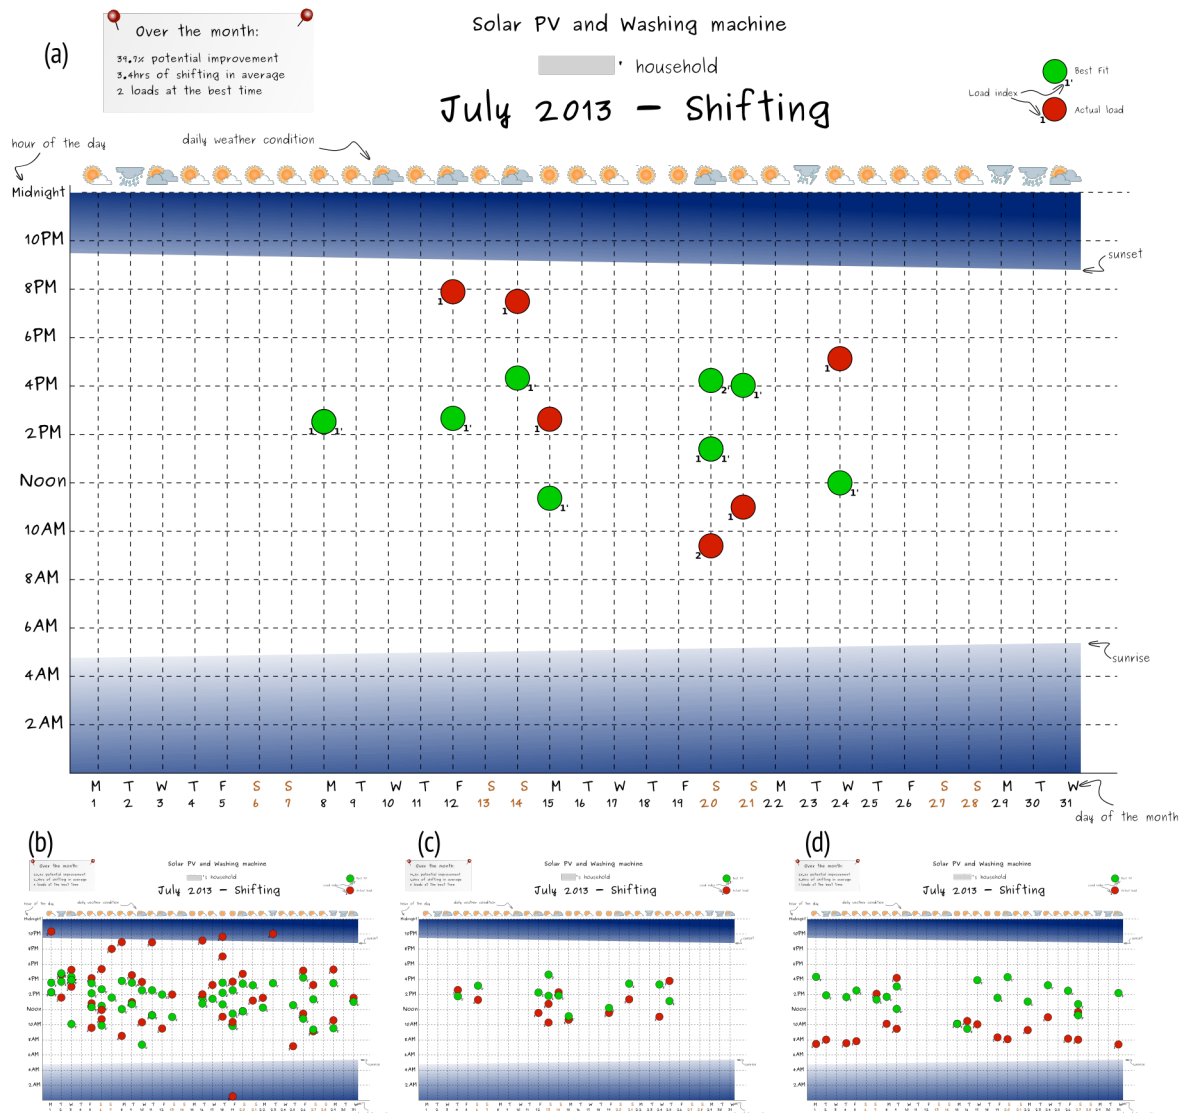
(a)

Over the month:
39.7% potential improvement
3.4hrs of shifting in average
2 loads at the best time

Solar PV and Washing machine
's household
July 2013 – Shifting

Best Fit
Load index
Actual load
1'
1

hour of the day
daily weather condition

Midnight
10PM
8PM
6PM
4PM
2PM
Noon
10AM
8AM
6AM
4AM
2AM

sunset
sunrise

1 1 1' 1 1' 1 1' 1 1' 2' 1' 1 1' 1 1' 1 1 1' 2 1

M T W T F S S M T W T F S S M T W T F S S M T W T F S S M T W
1 2 3 4 5 6 7 8 9 10 11 12 13 14 15 16 17 18 19 20 21 22 23 24 25 26 27 28 29 30 31

day of the month

(b)

Over the month:
Solar PV and Washing machine
's household
July 2013 – Shifting

(c)

Over the month:
Solar PV and Washing machine
's household
July 2013 – Shifting

(d)

Over the month:
Solar PV and Washing machine
's household
July 2013 – Shifting